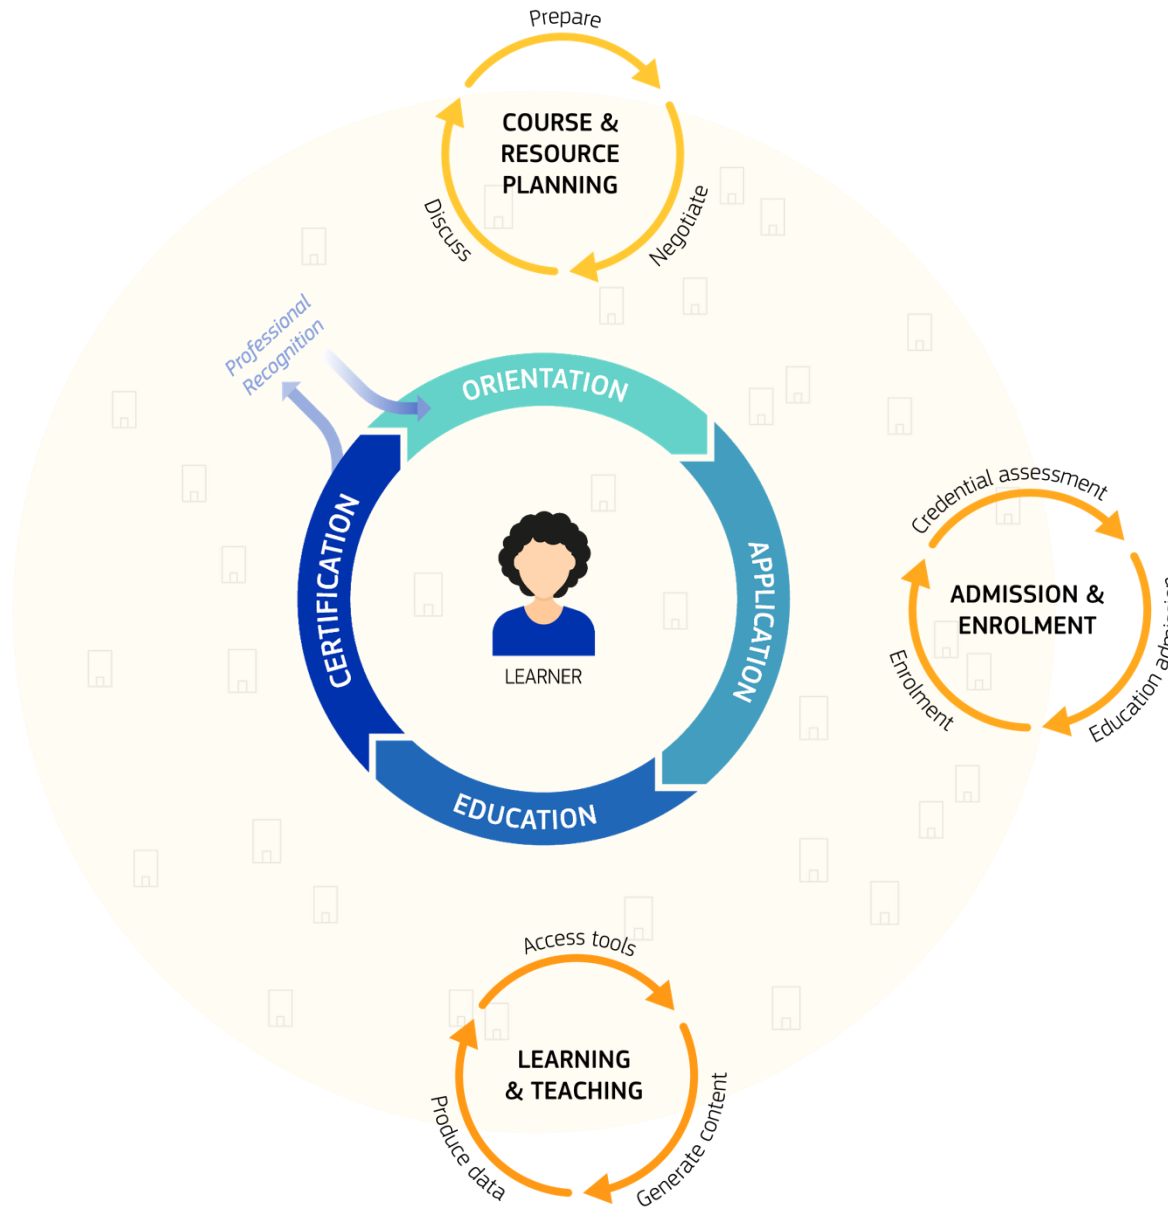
Prepare
COURSE & RESOURCE PLANNING
Discuss
Negotiate

Professional Recognition
ORIENTATION
APPLICATION
EDUCATION
CERTIFICATION
LEARNER

Credential assessment
ADMISSION & ENROLMENT
Enrolment
Education admiss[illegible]

Access tools
LEARNING & TEACHING
Produce data
Generate content